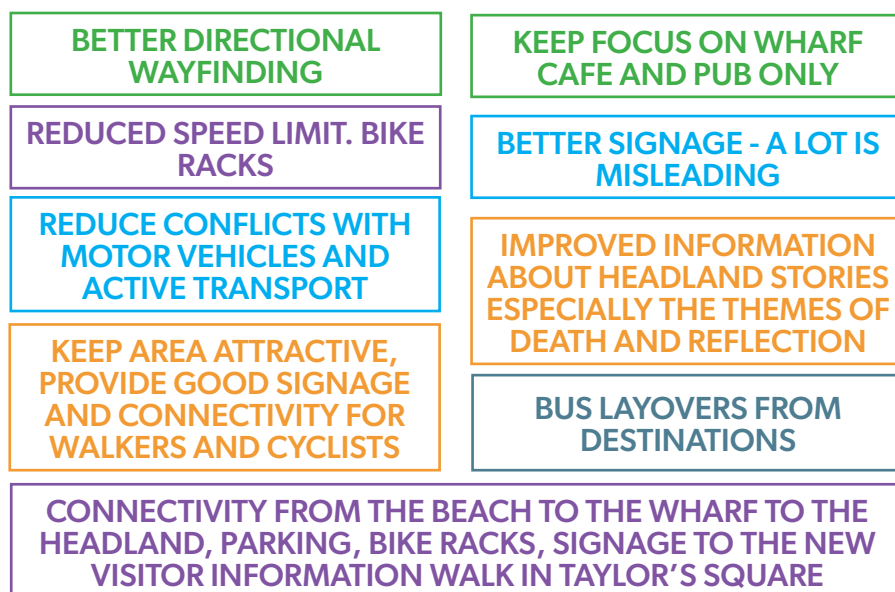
BETTER DIRECTIONAL WAYFINDING

REDUCED SPEED LIMIT. BIKE RACKS

REDUCE CONFLICTS WITH MOTOR VEHICLES AND ACTIVE TRANSPORT

KEEP AREA ATTRACTIVE, PROVIDE GOOD SIGNAGE AND CONNECTIVITY FOR WALKERS AND CYCLISTS

KEEP FOCUS ON WHARF CAFE AND PUB ONLY

BETTER SIGNAGE - A LOT IS MISLEADING

IMPROVED INFORMATION ABOUT HEADLAND STORIES ESPECIALLY THE THEMES OF DEATH AND REFLECTION

BUS LAYOVERS FROM DESTINATIONS

CONNECTIVITY FROM THE BEACH TO THE WHARF TO THE HEADLAND, PARKING, BIKE RACKS, SIGNAGE TO THE NEW VISITOR INFORMATION WALK IN TAYLOR'S SQUARE